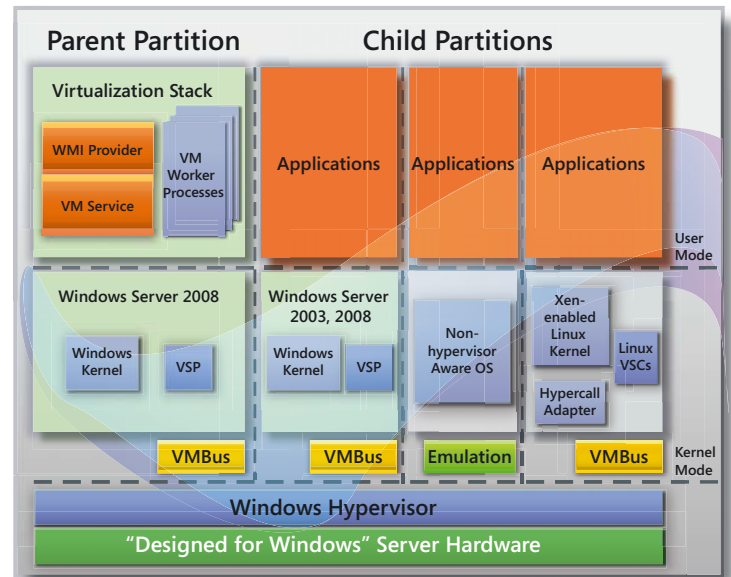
Parent Partition

Child Partitions

Virtualization Stack

WMI Provider

VM Service

VM Worker Processes

Applications

Applications

Applications

User Mode

Windows Server 2008

Windows Kernel

VSP

VMBus

Windows Server 2003, 2008

Windows Kernel

VSP

VMBus

Non-hypervisor Aware OS

Emulation

Xen-enabled Linux Kernel

Linux VSCs

Hypercall Adapter

VMBus

Kernel Mode

Windows Hypervisor

"Designed for Windows" Server Hardware